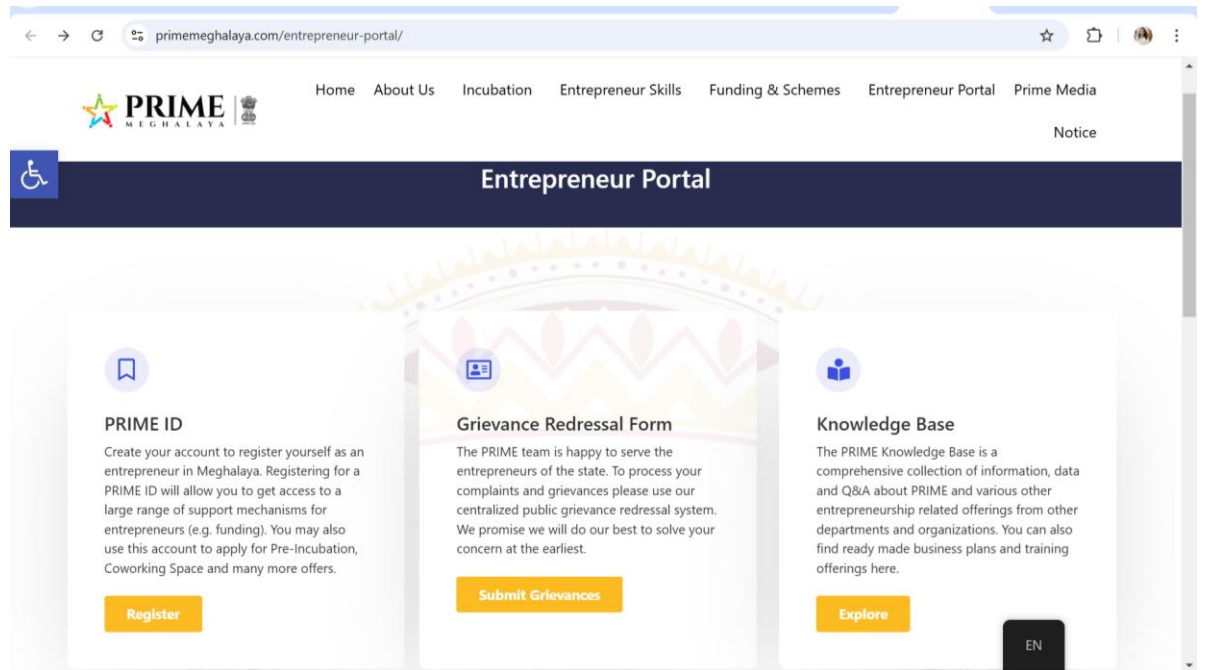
primemeghalaya.com/entrepreneur-portal/

PRIME MEGHALAYA

Home About Us Incubation Entrepreneur Skills Funding & Schemes Entrepreneur Portal Prime Media Notice

Entrepreneur Portal

PRIME ID
Create your account to register yourself as an entrepreneur in Meghalaya. Registering for a PRIME ID will allow you to get access to a large range of support mechanisms for entrepreneurs (e.g. funding). You may also use this account to apply for Pre-Incubation, Coworking Space and many more offers.

Register

Grievance Redressal Form
The PRIME team is happy to serve the entrepreneurs of the state. To process your complaints and grievances please use our centralized public grievance redressal system. We promise we will do our best to solve your concern at the earliest.

Submit Grievances

Knowledge Base
The PRIME Knowledge Base is a comprehensive collection of information, data and Q&A about PRIME and various other entrepreneurship related offerings from other departments and organizations. You can also find ready made business plans and training offerings here.

Explore

EN